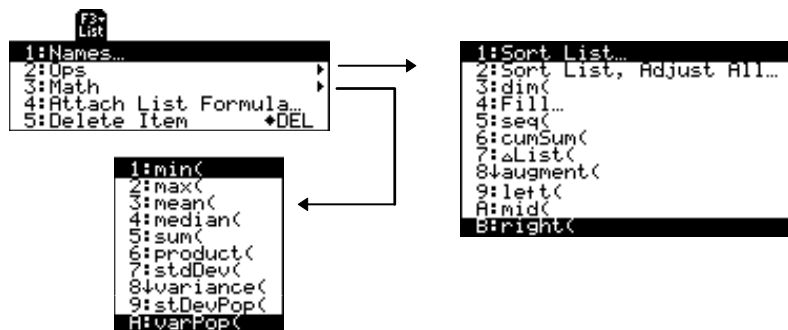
F3▾
List

1:Names…
2:Ops ▸
3:Math ▸
4:Attach List Formula…
5:Delete Item ♦DEL

1:Sort List…
2:Sort List, Adjust All…
3:dim(
4:Fill…
5:seq(
6:cumSum(
7:ΔList(
8↓augment(
9:left(
A:mid(
B:right(

1:min(
2:max(
3:mean(
4:median(
5:sum(
6:product(
7:stdDev(
8↓variance(
9:stDevPop(
A:varPop(